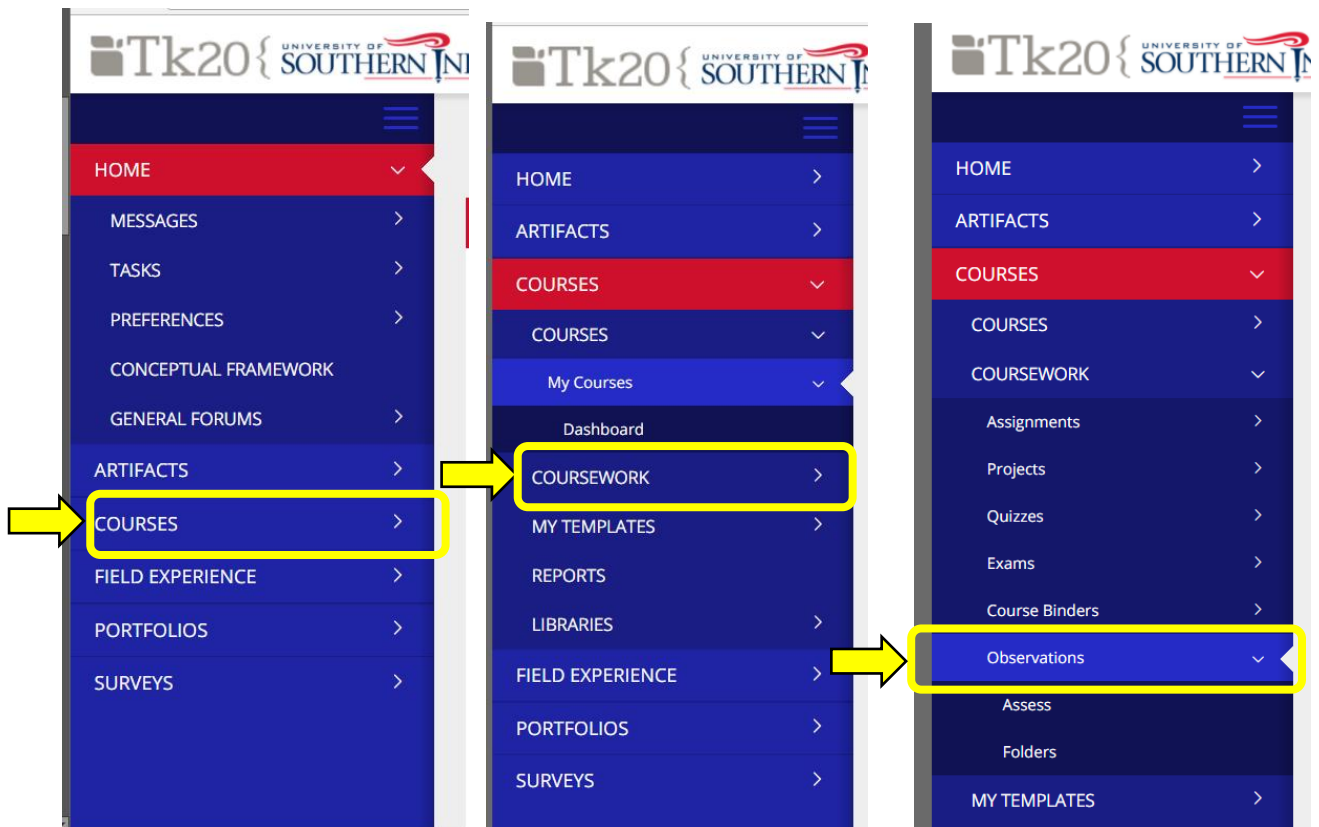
Tk20{ UNIVERSITY OF SOUTHERN IN

HOME
MESSAGES
TASKS
PREFERENCES
CONCEPTUAL FRAMEWORK
GENERAL FORUMS
ARTIFACTS
COURSES
FIELD EXPERIENCE
PORTFOLIOS
SURVEYS

Tk20{ UNIVERSITY OF SOUTHERN IN

HOME
ARTIFACTS
COURSES
COURSES
My Courses
Dashboard
COURSEWORK
MY TEMPLATES
REPORTS
LIBRARIES
FIELD EXPERIENCE
PORTFOLIOS
SURVEYS

Tk20{ UNIVERSITY OF SOUTHERN IN

HOME
ARTIFACTS
COURSES
COURSES
COURSEWORK
Assignments
Projects
Quizzes
Exams
Course Binders
Observations
Assess
Folders
MY TEMPLATES